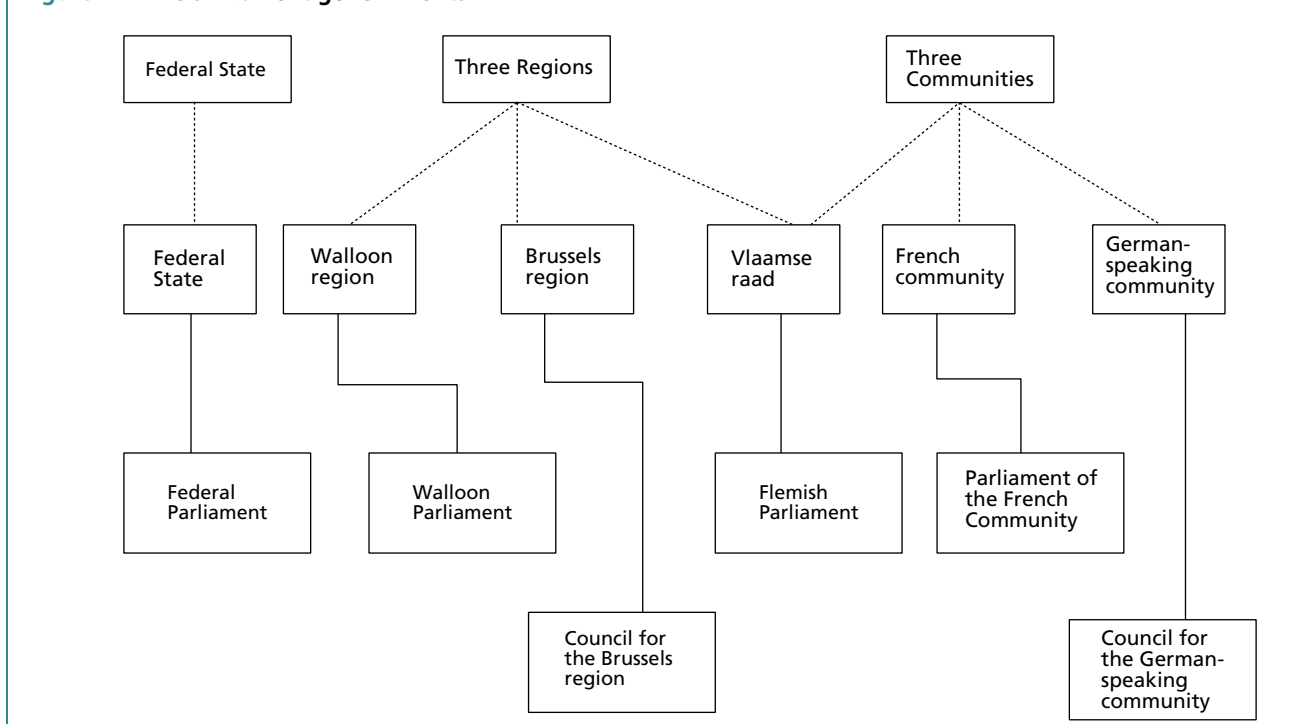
Federal State

Three Regions

Three Communities

Federal State

Walloon region

Brussels region

Vlaamse raad

French community

German-speaking community

Federal Parliament

Walloon Parliament

Flemish Parliament

Parliament of the French Community

Council for the Brussels region

Council for the German-speaking community